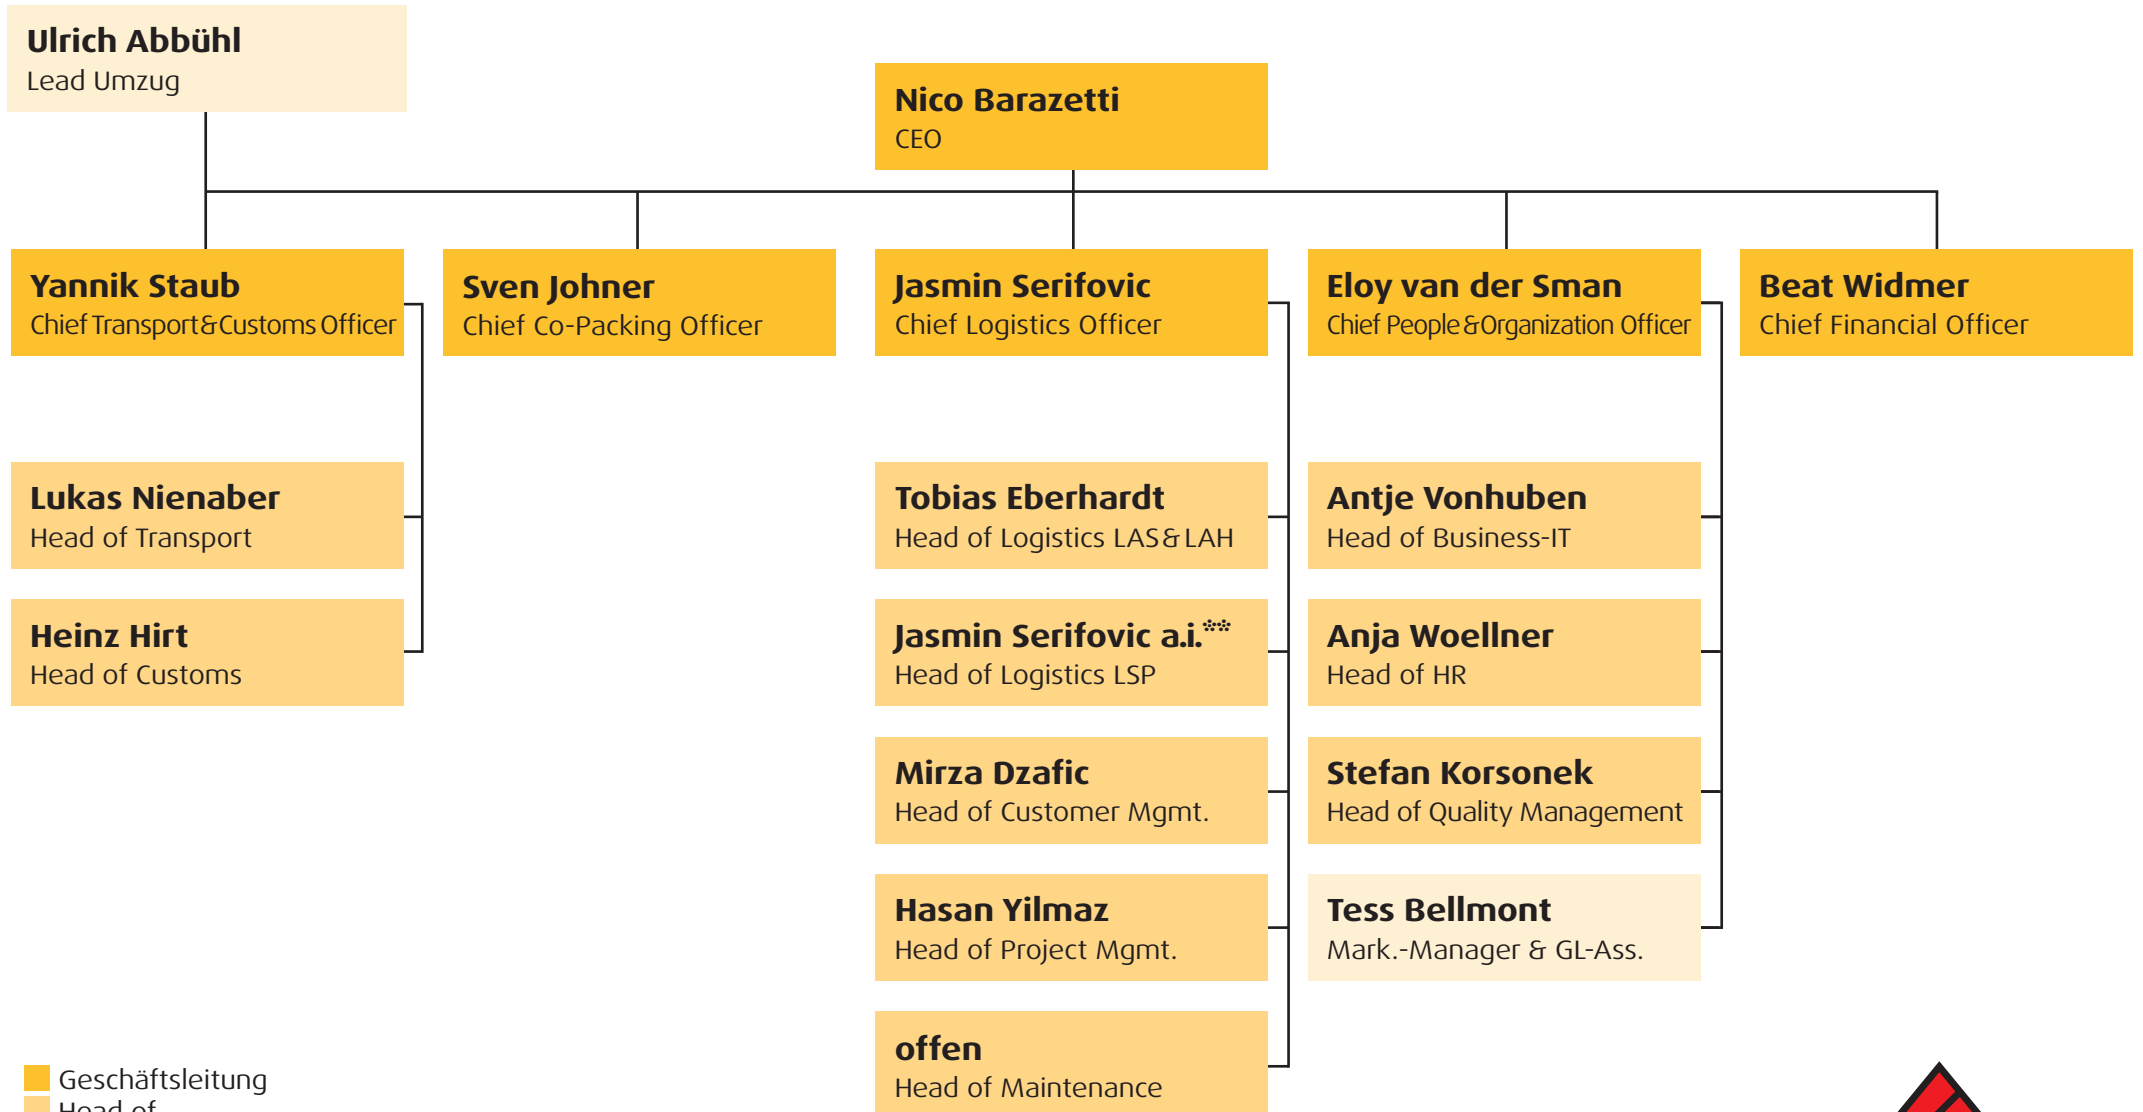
**Ulrich Abbühl**
Lead Umzug

**Nico Barazetti**
CEO

**Yannik Staub**
Chief Transport & Customs Officer

**Sven Johner**
Chief Co-Packing Officer

**Jasmin Serifovic**
Chief Logistics Officer

**Eloy van der Sman**
Chief People & Organization Officer

**Beat Widmer**
Chief Financial Officer

**Lukas Nienaber**
Head of Transport

**Heinz Hirt**
Head of Customs

**Tobias Eberhardt**
Head of Logistics LAS & LAH

**Jasmin Serifovic a.i.\*\***
Head of Logistics LSP

**Mirza Dzafic**
Head of Customer Mgmt.

**Hasan Yilmaz**
Head of Project Mgmt.

**offen**
Head of Maintenance

**Antje Vonhuben**
Head of Business-IT

**Anja Woellner**
Head of HR

**Stefan Korsonek**
Head of Quality Management

**Tess Bellmont**
Mark.-Manager & GL-Ass.

Geschäftsleitung
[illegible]